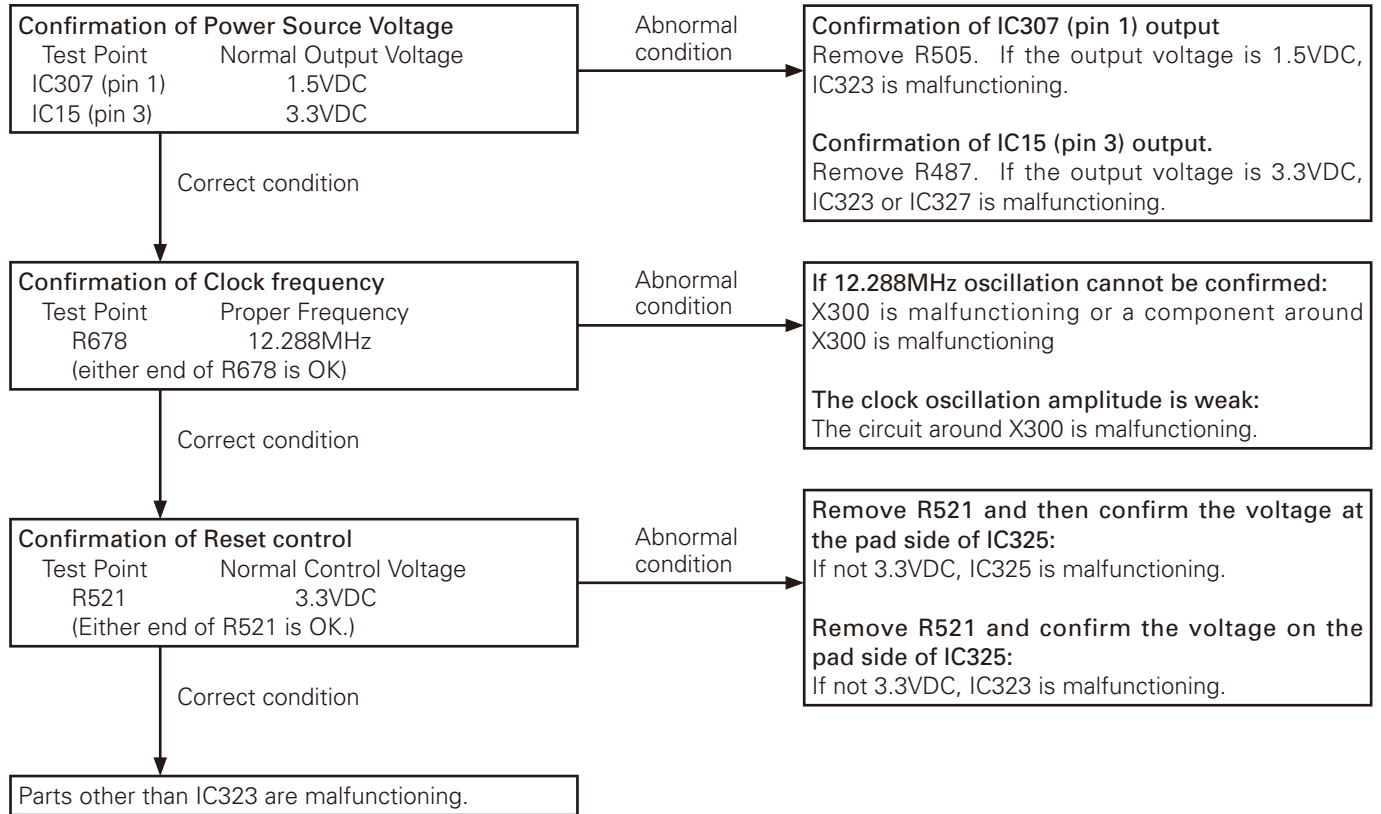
Confirmation of Power Source Voltage

| Test Point | Normal Output Voltage |
|---|---|
| IC307 (pin 1) | 1.5VDC |
| IC15 (pin 3) | 3.3VDC |

Abnormal condition

Confirmation of IC307 (pin 1) output
Remove R505. If the output voltage is 1.5VDC, IC323 is malfunctioning.

Confirmation of IC15 (pin 3) output.
Remove R487. If the output voltage is 3.3VDC, IC323 or IC327 is malfunctioning.

Correct condition

Confirmation of Clock frequency

| Test Point | Proper Frequency |
|---|---|
| R678 | 12.288MHz |

(either end of R678 is OK)

Abnormal condition

If 12.288MHz oscillation cannot be confirmed:
X300 is malfunctioning or a component around X300 is malfunctioning

The clock oscillation amplitude is weak:
The circuit around X300 is malfunctioning.

Correct condition

Confirmation of Reset control

| Test Point | Normal Control Voltage |
|---|---|
| R521 | 3.3VDC |

(Either end of R521 is OK.)

Abnormal condition

Remove R521 and then confirm the voltage at the pad side of IC325:
If not 3.3VDC, IC325 is malfunctioning.

Remove R521 and confirm the voltage on the pad side of IC325:
If not 3.3VDC, IC323 is malfunctioning.

Correct condition

Parts other than IC323 are malfunctioning.